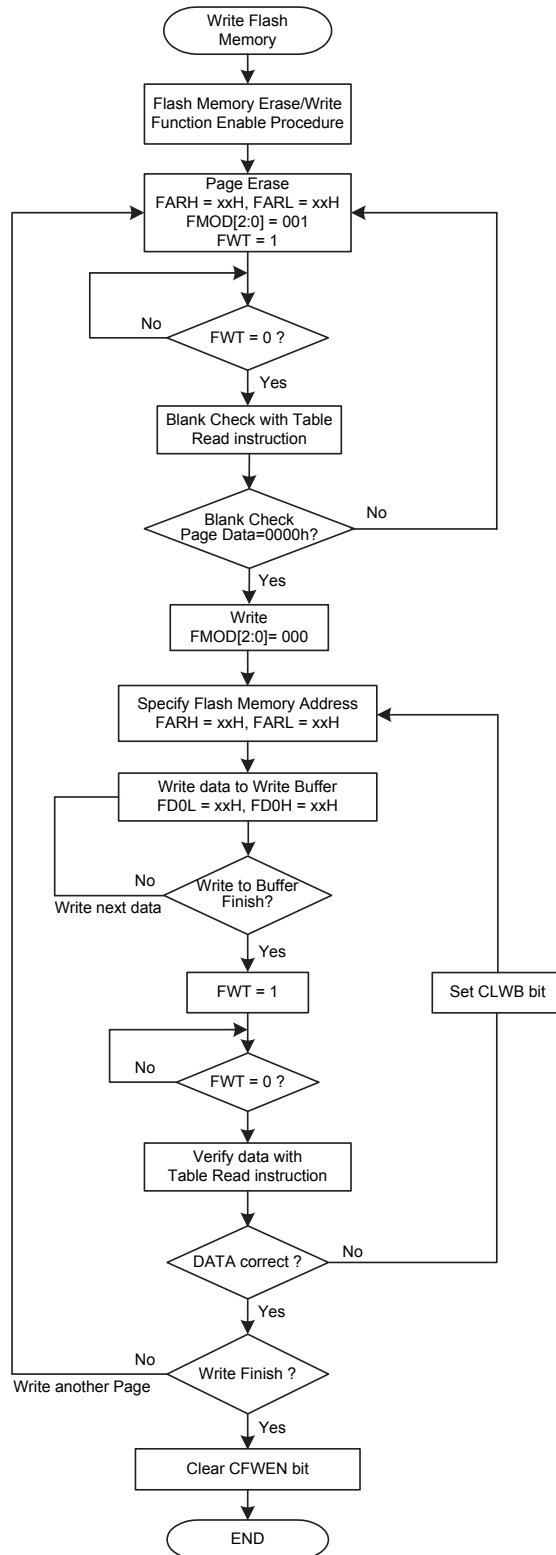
Write Flash Memory

Flash Memory Erase/Write Function Enable Procedure

Page Erase
FARH = xxH, FARL = xxH
FMOD[2:0] = 001
FWT = 1

No

FWT = 0 ?

Yes

Blank Check with Table Read instruction

Blank Check
Page Data=0000h?

No

Yes

Write
FMOD[2:0] = 000

Specify Flash Memory Address
FARH = xxH, FARL = xxH

Write data to Write Buffer
FD0L = xxH, FD0H = xxH

No

Write to Buffer Finish?

Write next data

Yes

FWT = 1

Set CLWB bit

No

FWT = 0 ?

Verify data with Table Read instruction

DATA correct ?

No

Yes

No

Write Finish ?

Write another Page

Yes

Clear CFWEN bit

END